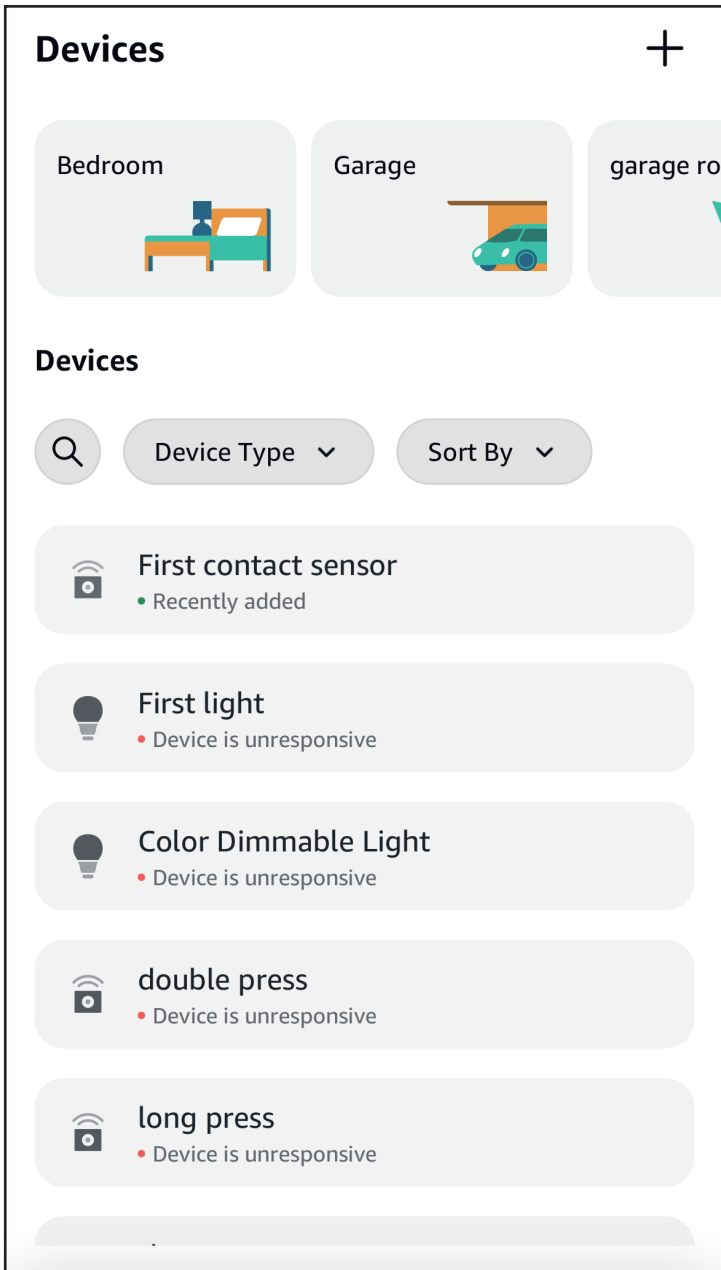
Devices

+

Bedroom

Garage

garage ro

Devices

Device Type

Sort By

First contact sensor
• Recently added

First light
• Device is unresponsive

Color Dimmable Light
• Device is unresponsive

double press
• Device is unresponsive

long press
• Device is unresponsive